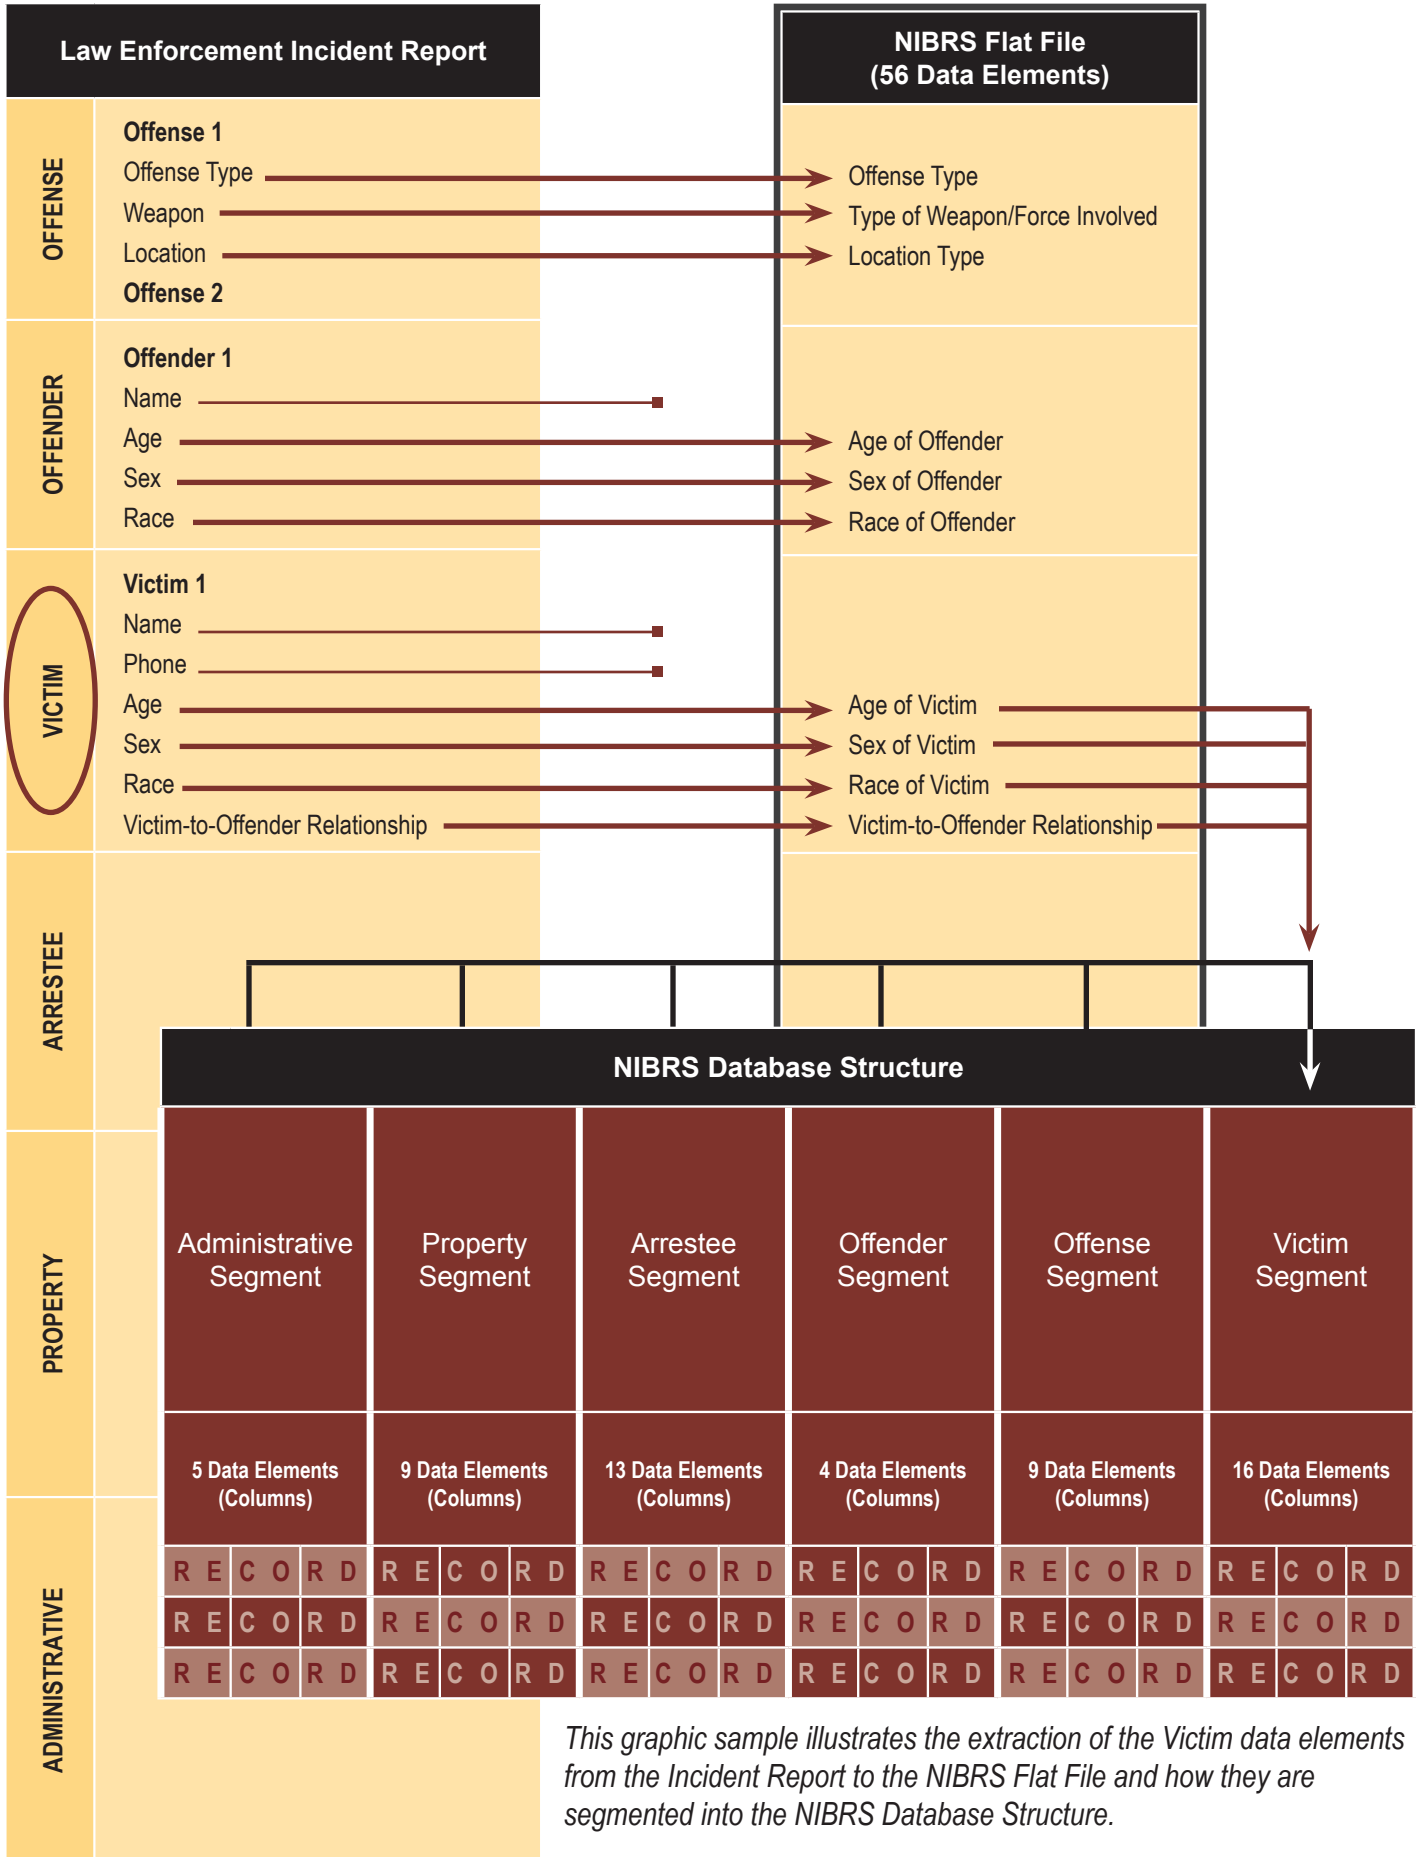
Law Enforcement Incident Report

OFFENSE

Offense 1
Offense Type
Weapon
Location
Offense 2

OFFENDER

Offender 1
Name
Age
Sex
Race

VICTIM

Victim 1
Name
Phone
Age
Sex
Race
Victim-to-Offender Relationship

ARRESTEE

PROPERTY

ADMINISTRATIVE

NIBRS Flat File
(56 Data Elements)

Offense Type
Type of Weapon/Force Involved
Location Type

Age of Offender
Sex of Offender
Race of Offender

Age of Victim
Sex of Victim
Race of Victim
Victim-to-Offender Relationship

NIBRS Database Structure

| Administrative Segment | Property Segment | Arrestee Segment | Offender Segment | Offense Segment | Victim Segment |
|---|---|---|---|---|---|
| 5 Data Elements (Columns) | 9 Data Elements (Columns) | 13 Data Elements (Columns) | 4 Data Elements (Columns) | 9 Data Elements (Columns) | 16 Data Elements (Columns) |
| R E C O R D | R E C O R D | R E C O R D | R E C O R D | R E C O R D | R E C O R D |
| R E C O R D | R E C O R D | R E C O R D | R E C O R D | R E C O R D | R E C O R D |
| R E C O R D | R E C O R D | R E C O R D | R E C O R D | R E C O R D | R E C O R D |

This graphic sample illustrates the extraction of the Victim data elements from the Incident Report to the NIBRS Flat File and how they are segmented into the NIBRS Database Structure.